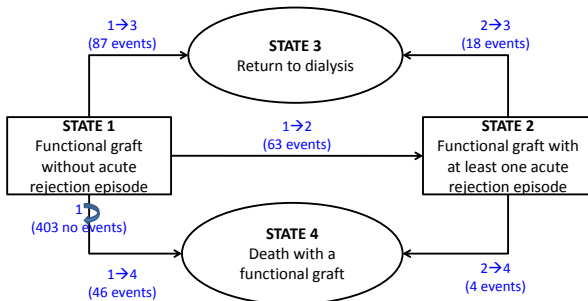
1→3
(87 events)

2→3
(18 events)

STATE 3
Return to dialysis

STATE 1
Functional graft without acute rejection episode

1→2
(63 events)

STATE 2
Functional graft with at least one acute rejection episode

1
(403 no events)

STATE 4
Death with a functional graft

1→4
(46 events)

2→4
(4 events)